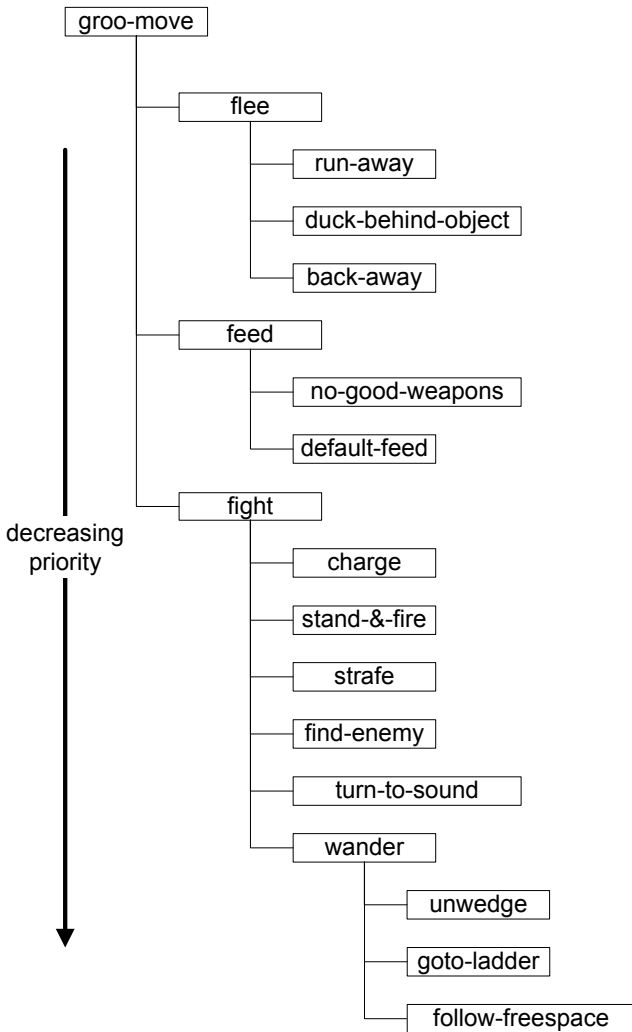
groo-move

flee

run-away

duck-behind-object

back-away

feed

no-good-weapons

default-feed

fight

charge

stand-&-fire

strafe

find-enemy

turn-to-sound

wander

unwedge

goto-ladder

follow-freespace

decreasing priority